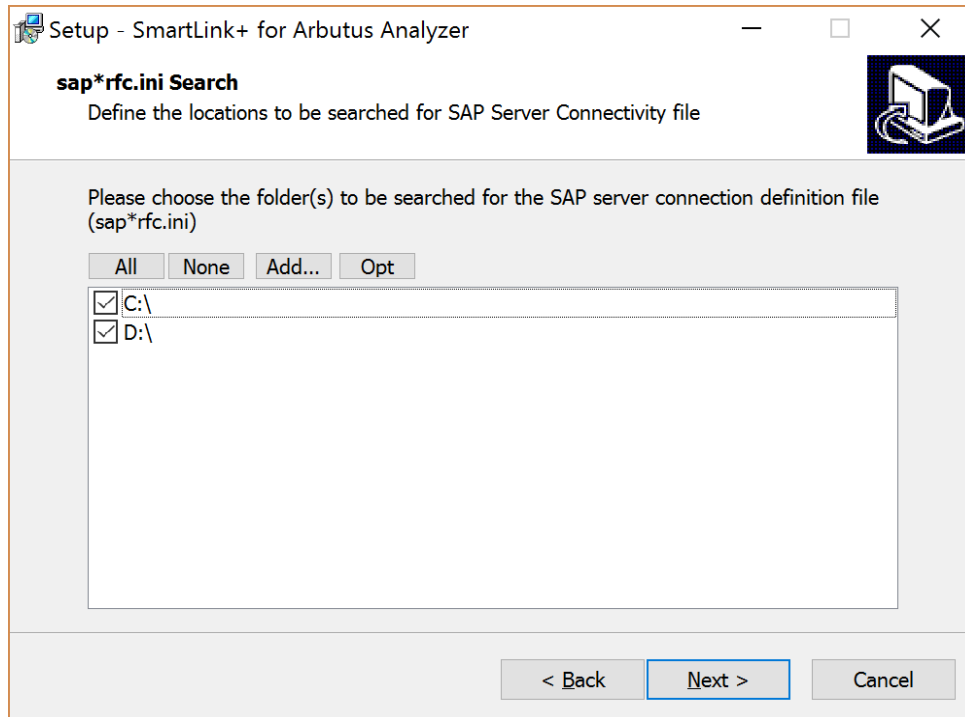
Setup - SmartLink+ for Arbutus Analyzer

sap*rfc.ini Search
Define the locations to be searched for SAP Server Connectivity file

Please choose the folder(s) to be searched for the SAP server connection definition file (sap*rfc.ini)

All None Add... Opt

C:\
D:\

< Back Next > Cancel